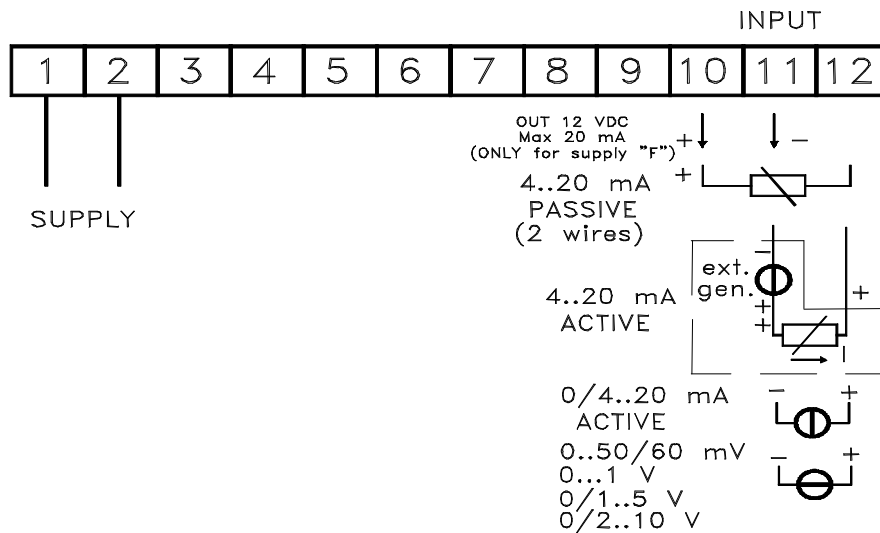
INPUT

| 1 | 2 | 3 | 4 | 5 | 6 | 7 | 8 | 9 | 10 | 11 | 12 |
|---|---|---|---|---|---|---|---|---|---|---|---|

SUPPLY

OUT 12 VDC
Max 20 mA
(ONLY for supply "F")

+ –

+

4..20 mA
PASSIVE
(2 wires)

ext.
gen.

–
+
+
+

4..20 mA
ACTIVE

0/4..20 mA
ACTIVE

– +

0..50/60 mV
0...1 V
0/1..5 V
0/2..10 V

– +